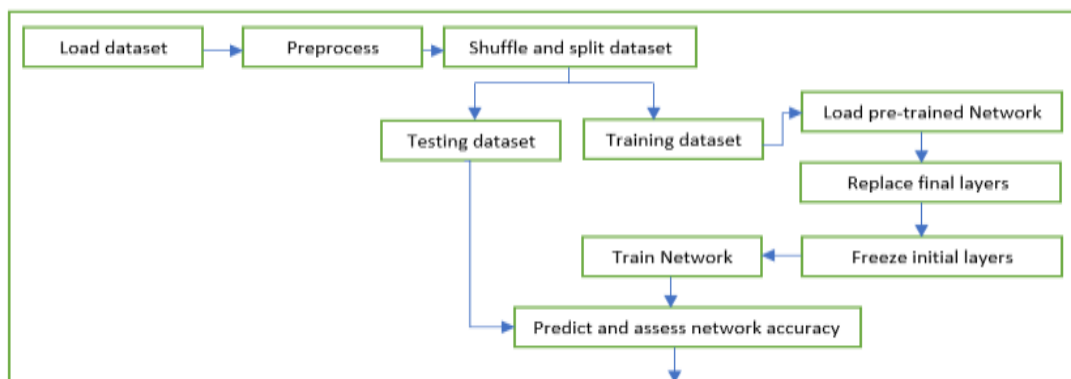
Load dataset

Preprocess

Shuffle and split dataset

Testing dataset

Training dataset

Load pre-trained Network

Replace final layers

Train Network

Freeze initial layers

Predict and assess network accuracy